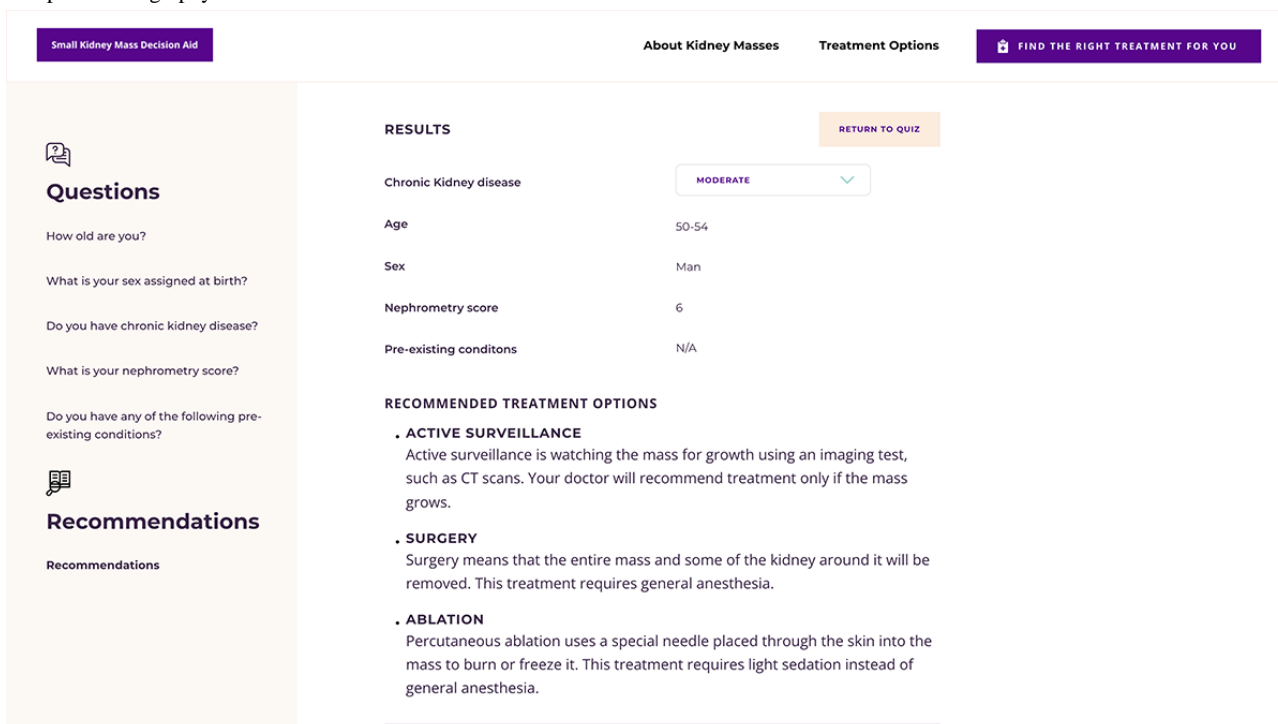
Small Kidney Mass Decision Aid

About Kidney Masses

Treatment Options

FIND THE RIGHT TREATMENT FOR YOU

Questions

How old are you?

What is your sex assigned at birth?

Do you have chronic kidney disease?

What is your nephrometry score?

Do you have any of the following pre-existing conditions?

Recommendations

Recommendations

RESULTS

RETURN TO QUIZ

Chronic Kidney disease

MODERATE

Age

50-54

Sex

Man

Nephrometry score

6

Pre-existing conditons

N/A

RECOMMENDED TREATMENT OPTIONS

. ACTIVE SURVEILLANCE
Active surveillance is watching the mass for growth using an imaging test, such as CT scans. Your doctor will recommend treatment only if the mass grows.

. SURGERY
Surgery means that the entire mass and some of the kidney around it will be removed. This treatment requires general anesthesia.

. ABLATION
Percutaneous ablation uses a special needle placed through the skin into the mass to burn or freeze it. This treatment requires light sedation instead of general anesthesia.